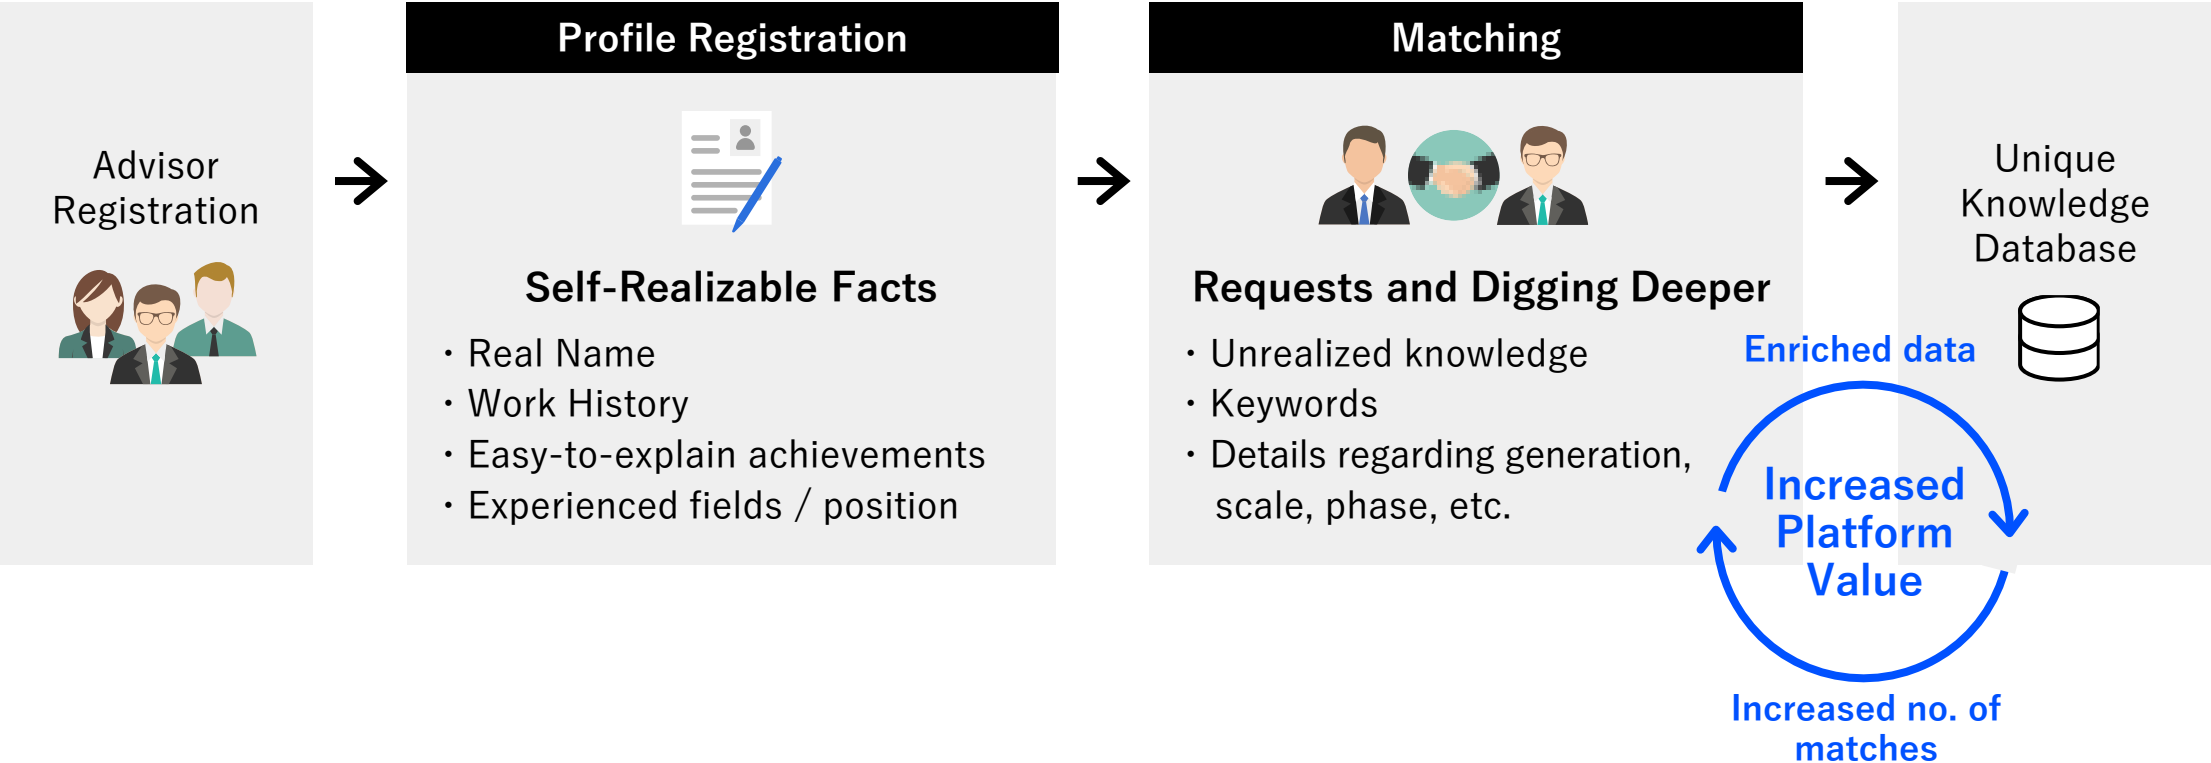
Advisor Registration

Profile Registration

Self-Realizable Facts

・Real Name
・Work History
・Easy-to-explain achievements
・Experienced fields / position

Matching

Requests and Digging Deeper

・Unrealized knowledge
・Keywords
・Details regarding generation, scale, phase, etc.

Unique Knowledge Database

Enriched data

Increased Platform Value

Increased no. of matches